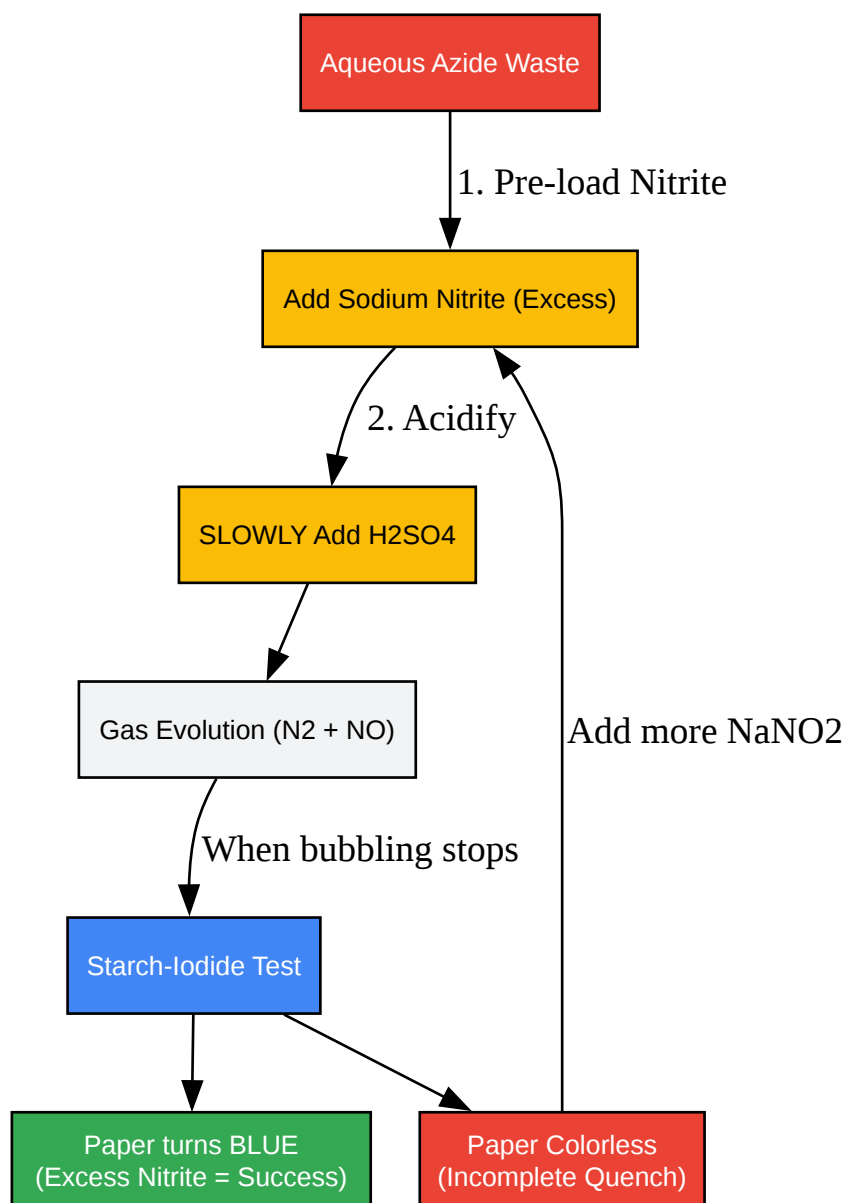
Aqueous Azide Waste

1. Pre-load Nitrite

Add Sodium Nitrite (Excess)

2. Acidify

SLOWLY Add H2SO4

Gas Evolution (N2 + NO)

When bubbling stops

Starch-Iodide Test

Add more NaNO2

Paper turns BLUE
(Excess Nitrite = Success)

Paper Colorless
(Incomplete Quench)